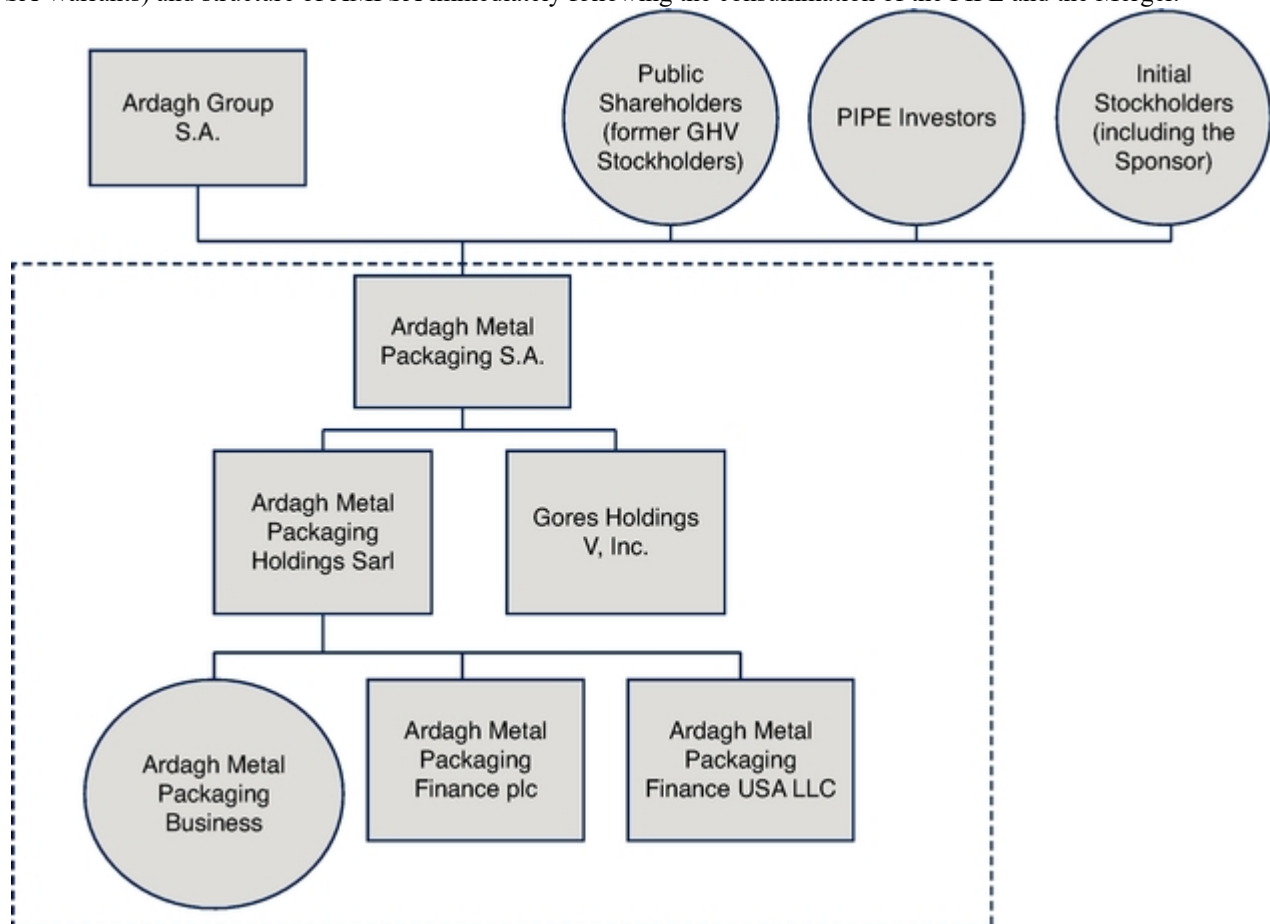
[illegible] and structure of AMPSA immediately following the consummation of the PIPE and the Merger.

Ardagh Group S.A.

Public Shareholders (former GHV Stockholders)

PIPE Investors

Initial Stockholders (including the Sponsor)

Ardagh Metal Packaging S.A.

Ardagh Metal Packaging Holdings Sarl

Gores Holdings V, Inc.

Ardagh Metal Packaging Business

Ardagh Metal Packaging Finance plc

Ardagh Metal Packaging Finance USA LLC